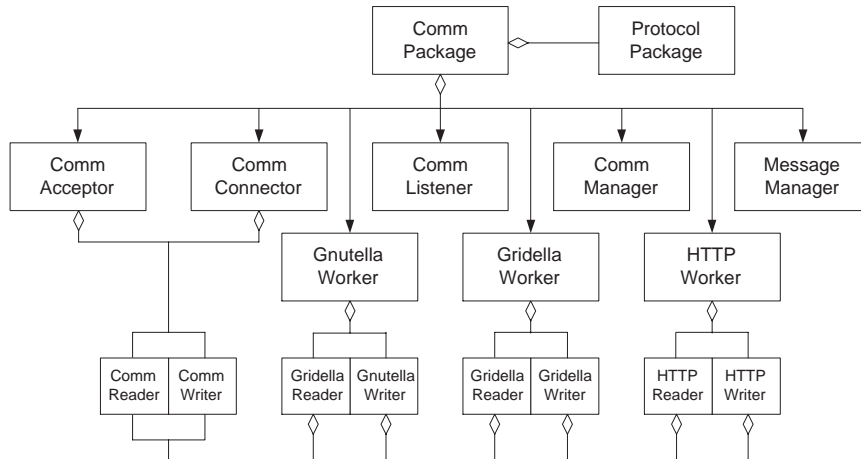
Comm Package

Protocol Package

Comm Acceptor

Comm Connector

Comm Listener

Comm Manager

Message Manager

Gnutella Worker

Gridella Worker

HTTP Worker

Comm Reader

Comm Writer

Gridella Reader

Gnutella Writer

Gridella Reader

Gridella Writer

HTTP Reader

HTTP Writer